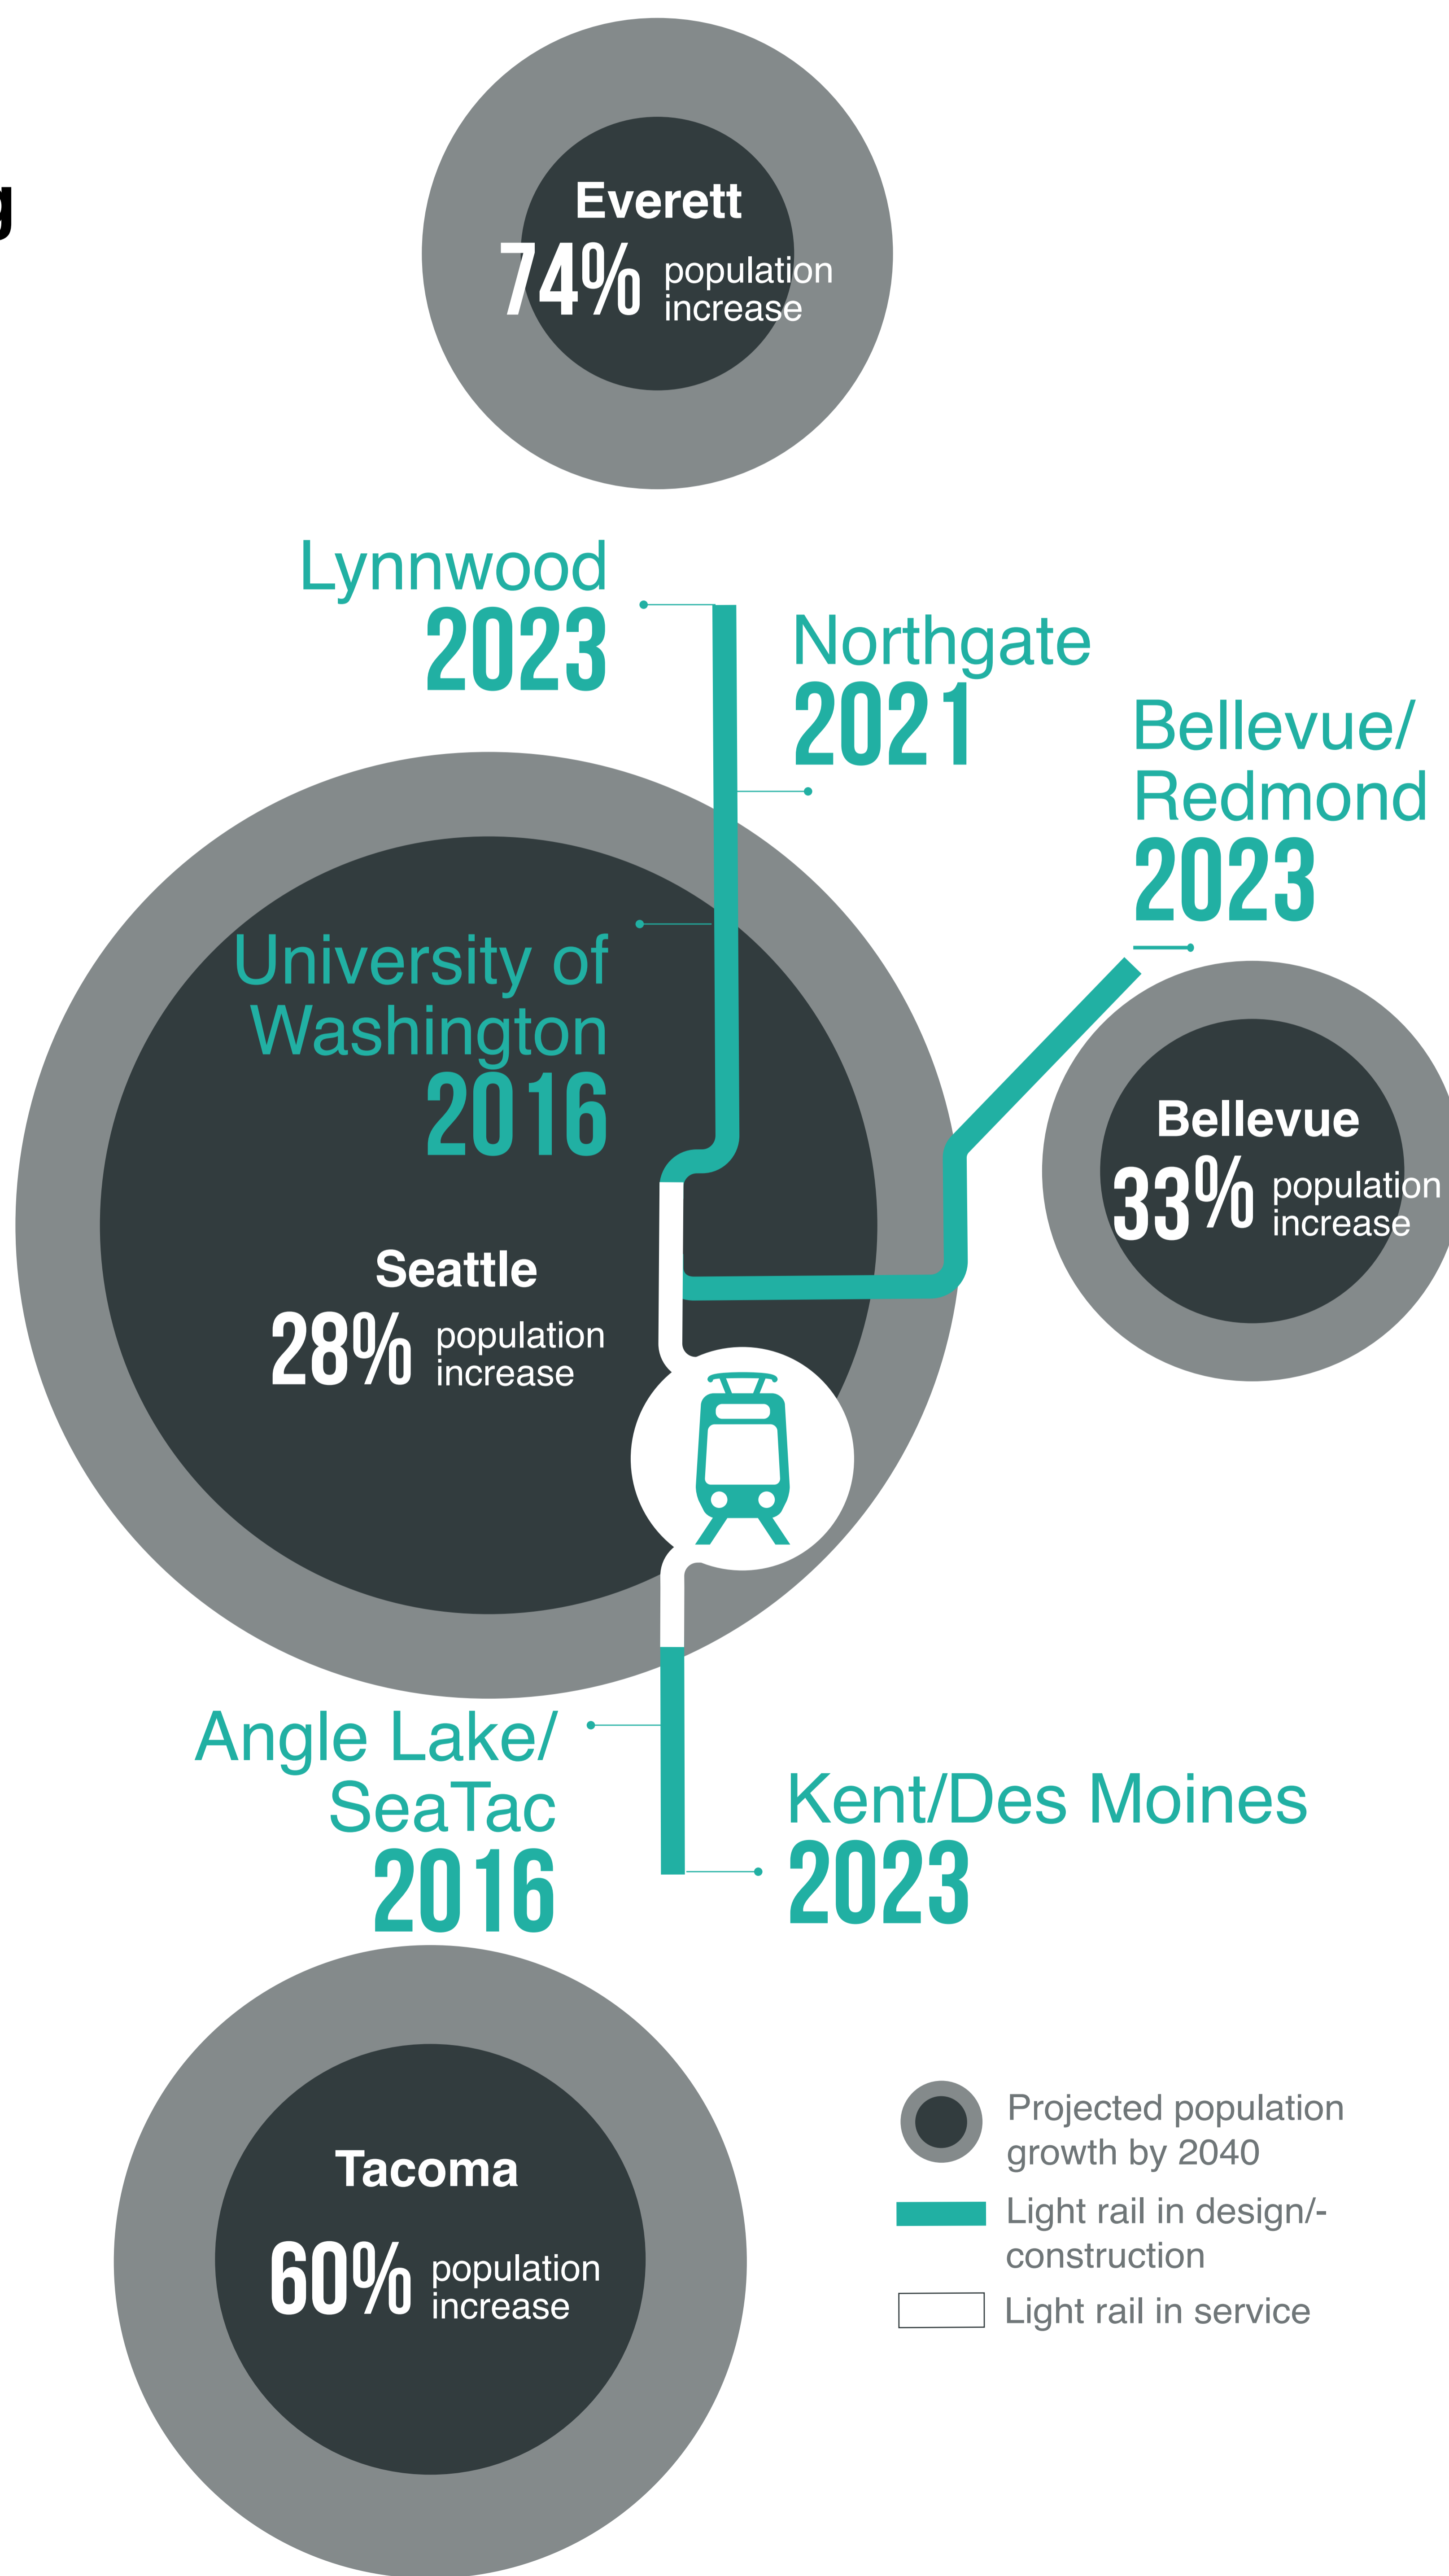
g

Everett
74% population increase

Lynnwood
2023

Northgate
2021

Bellevue/
Redmond
2023

University of Washington
2016

Bellevue
33% population increase

Seattle
28% population increase

Angle Lake/
SeaTac
2016

Kent/Des Moines
2023

Tacoma
60% population increase

Projected population growth by 2040

Light rail in design/-construction

Light rail in service